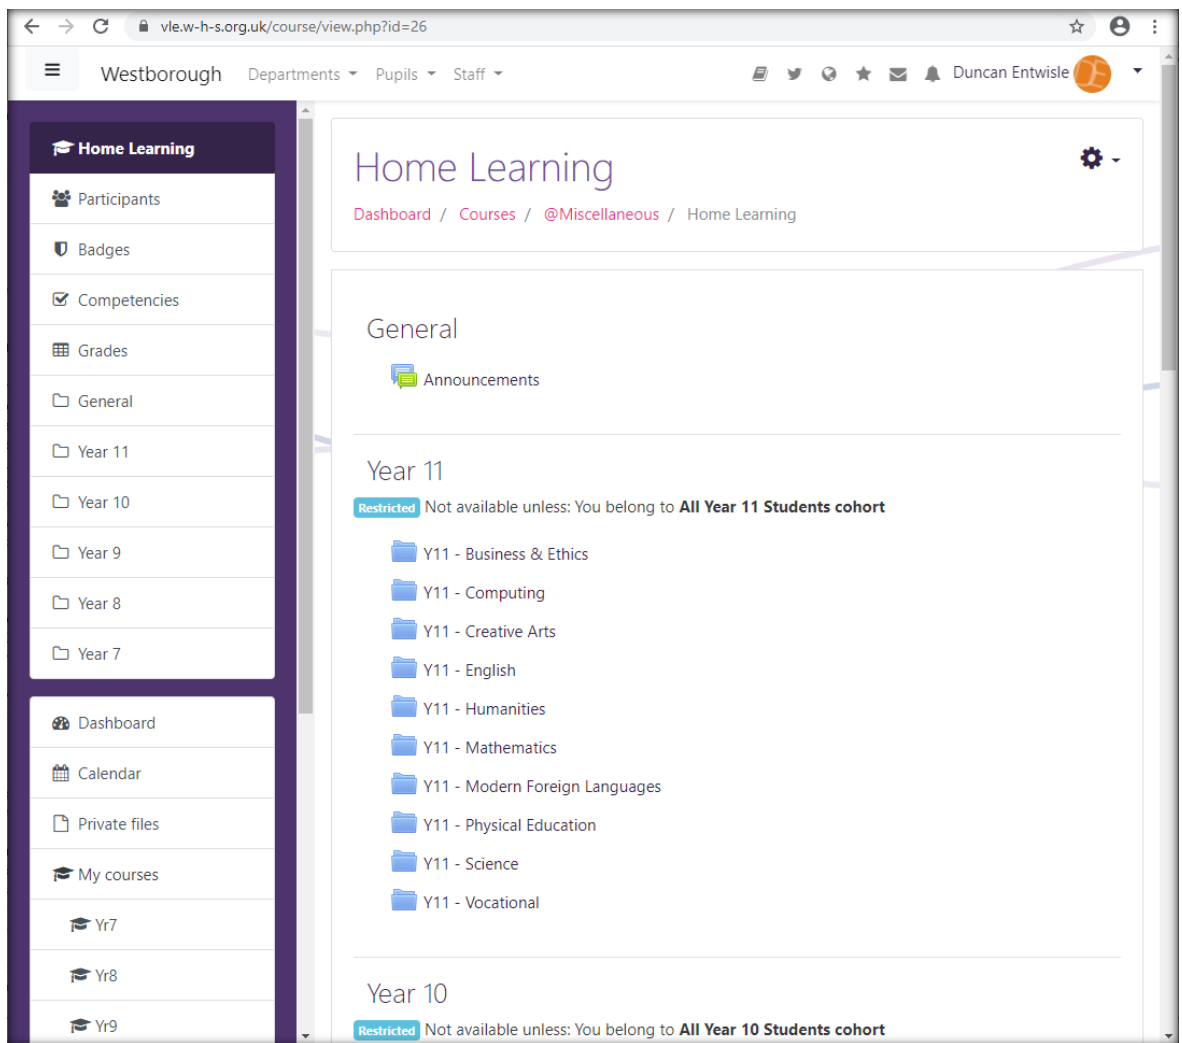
vle.w-h-s.org.uk/course/view.php?id=26

Westborough Departments Pupils Staff

Duncan Entwisle

Home Learning
Participants
Badges
Competencies
Grades
General
Year 11
Year 10
Year 9
Year 8
Year 7

Dashboard
Calendar
Private files
My courses
Yr7
Yr8
Yr9

Home Learning

Dashboard / Courses / @Miscellaneous / Home Learning

General

Announcements

Year 11

Restricted Not available unless: You belong to **All Year 11 Students cohort**

Y11 - Business & Ethics
Y11 - Computing
Y11 - Creative Arts
Y11 - English
Y11 - Humanities
Y11 - Mathematics
Y11 - Modern Foreign Languages
Y11 - Physical Education
Y11 - Science
Y11 - Vocational

Year 10

Restricted Not available unless: You belong to **All Year 10 Students cohort**